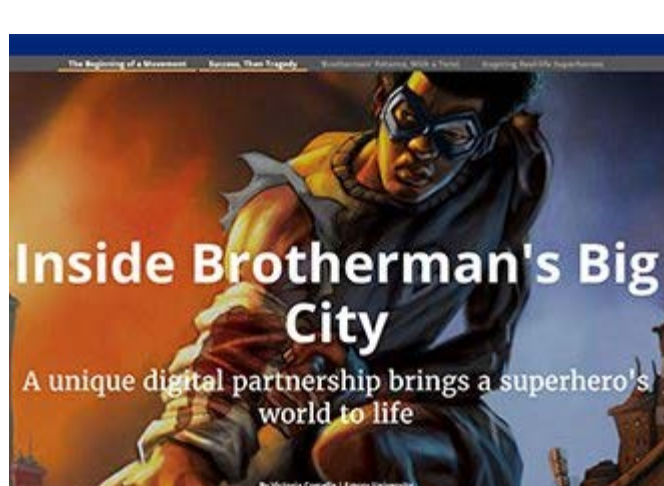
The Beginning of a Movement  Success, Then Tragedy  Brotherman Returns, With a Twist  Inspiring Real-life Superheroes

Inside Brotherman's Big City

A unique digital partnership brings a superhero's world to life

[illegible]